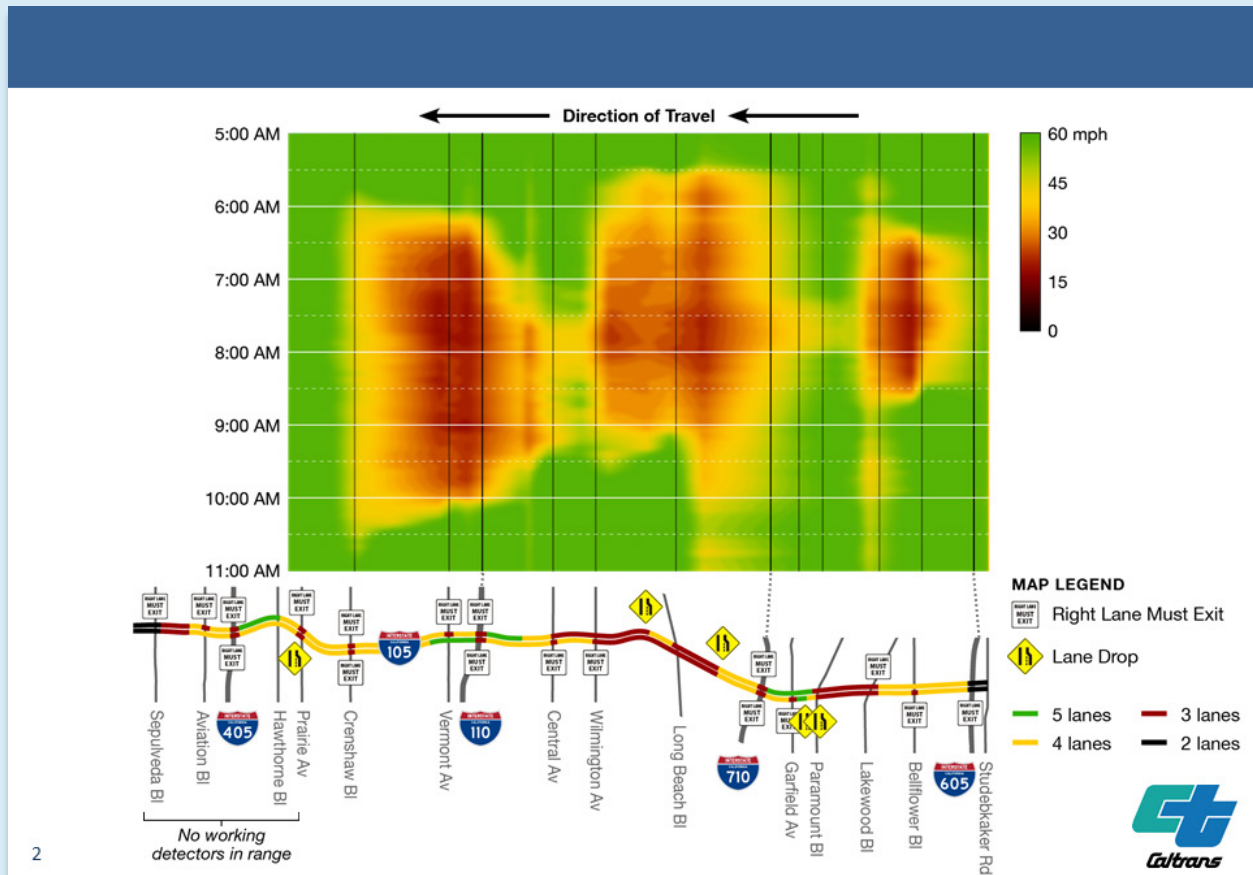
Direction of Travel

5:00 AM
6:00 AM
7:00 AM
8:00 AM
9:00 AM
10:00 AM
11:00 AM

60 mph
45
30
15
0

RIGHT LANE MUST EXIT
RIGHT LANE MUST EXIT
RIGHT LANE MUST EXIT
RIGHT LANE MUST EXIT
RIGHT LANE MUST EXIT
RIGHT LANE MUST EXIT
RIGHT LANE MUST EXIT
RIGHT LANE MUST EXIT
RIGHT LANE MUST EXIT
RIGHT LANE MUST EXIT
RIGHT LANE MUST EXIT
RIGHT LANE MUST EXIT
RIGHT LANE MUST EXIT
RIGHT LANE MUST EXIT
RIGHT LANE MUST EXIT
RIGHT LANE MUST EXIT
RIGHT LANE MUST EXIT
RIGHT LANE MUST EXIT
RIGHT LANE MUST EXIT
RIGHT LANE MUST EXIT
RIGHT LANE MUST EXIT

INTERSTATE 105
INTERSTATE 405
INTERSTATE 110
INTERSTATE 710
INTERSTATE 605

Sepulveda Bl
Aviation Bl
Hawthorne Bl
Prairie Av
Crenshaw Bl
Vermont Av
Central Av
Wilmington Av
Long Beach Bl
Garfield Av
Paramount Bl
Lakewood Bl
Bellflower Bl
Studebaker Rd

No working detectors in range

MAP LEGEND
Right Lane Must Exit
Lane Drop
5 lanes
4 lanes
3 lanes
2 lanes

Caltrans

2